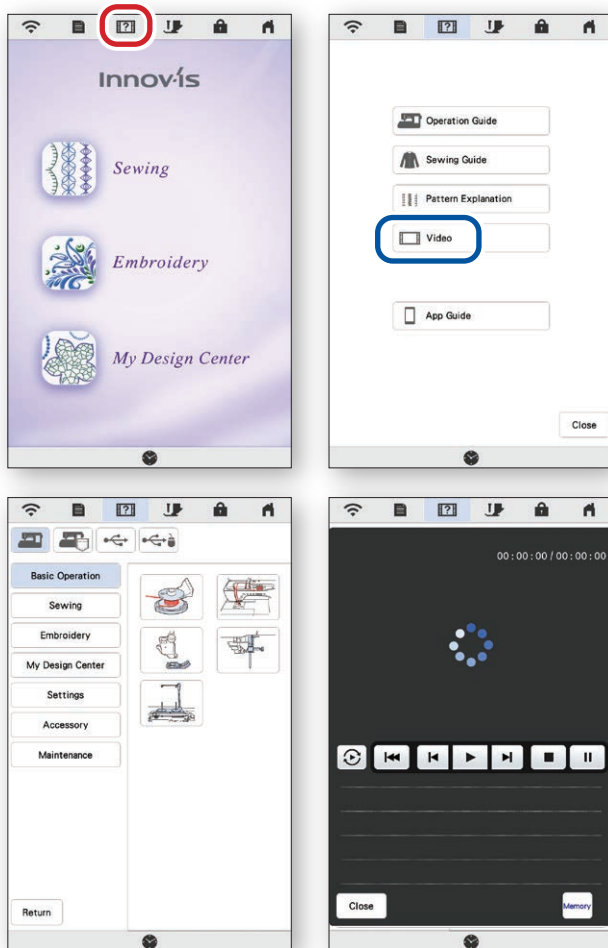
Innov-is

Sewing

Embroidery

My Design Center

Operation Guide

Sewing Guide

Pattern Explanation

Video

App Guide

Close

Basic Operation

Sewing

Embroidery

My Design Center

Settings

Accessory

Maintenance

Return

00 : 00 : 00 / 00 : 00 : 00

Close

Memory